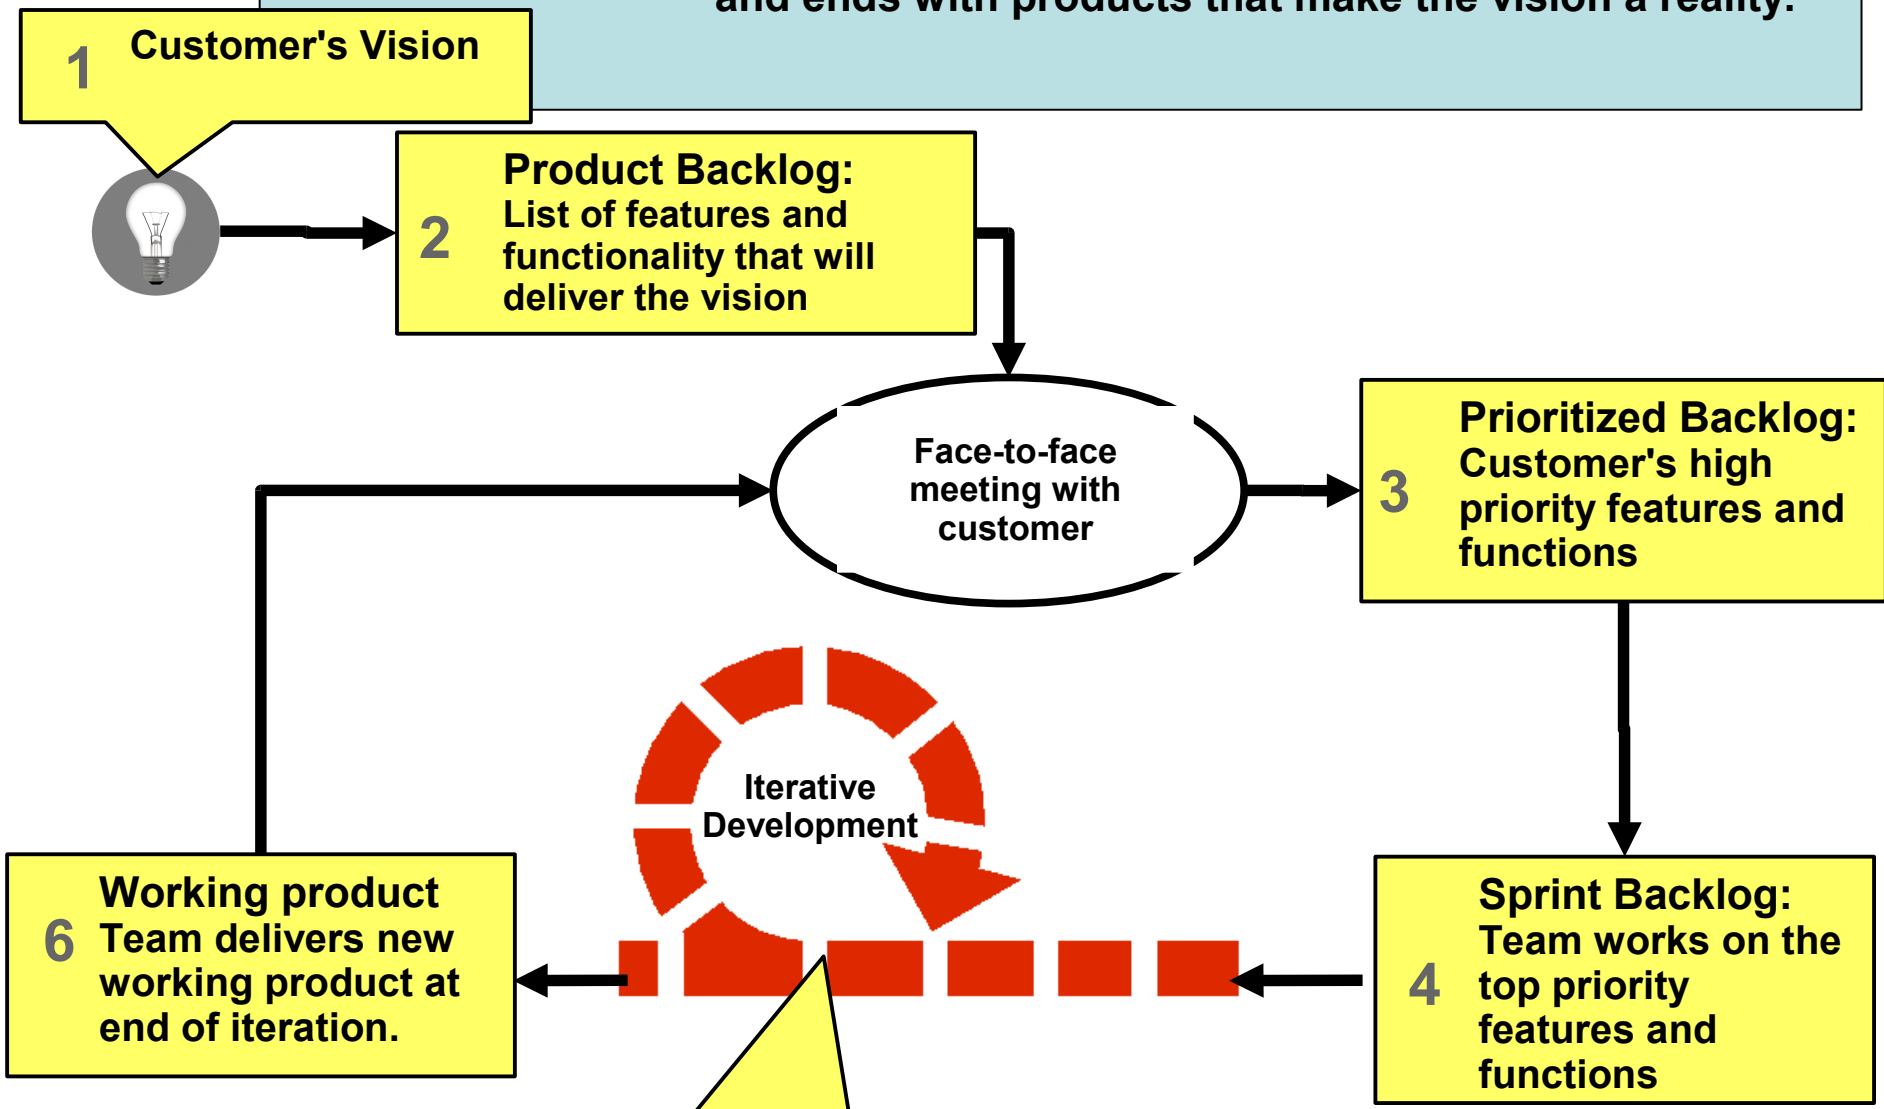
and ends with products that make the vision a reality.

1 Customer's Vision

2 Product Backlog: List of features and functionality that will deliver the vision

Face-to-face meeting with customer

3 Prioritized Backlog: Customer's high priority features and functions

Iterative Development

6 Working product Team delivers new working product at end of iteration.

4 Sprint Backlog: Team works on the top priority features and functions